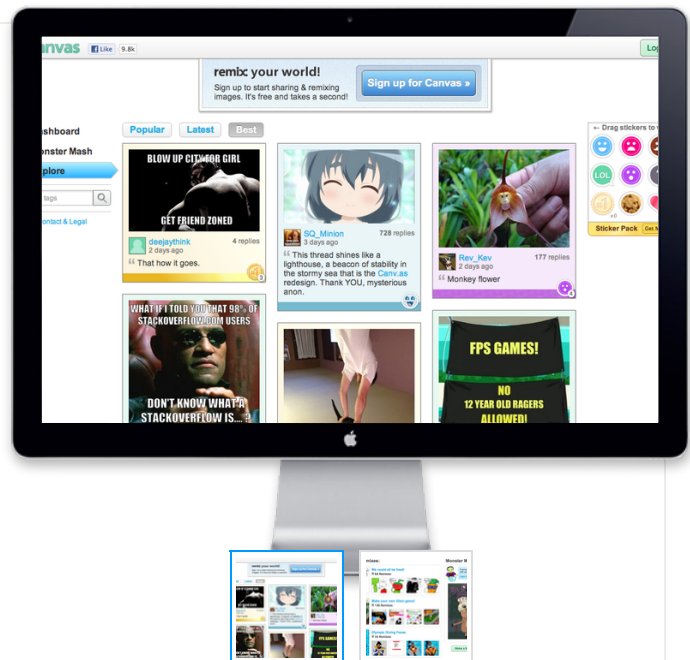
anvas Like 9.8k

Log

remix your world!
Sign up to start sharing & remixing images. It's free and takes a second!
Sign up for Canvas »

shboard
nster Mash
plore
tags
ontact & Legal

Popular Latest Best

BLOW UP CITY FOR GIRL
GET FRIEND ZONED
deejaythink 4 replies
2 days ago
“ That how it goes.

SQ_Minion 728 replies
3 days ago
“ This thread shines like a lighthouse, a beacon of stability in the stormy sea that is the Canv.as redesign. Thank YOU, mysterious anon.

Rev_Kev 177 replies
2 days ago
“ Monkey flower

WHAT IF I TOLD YOU THAT 98% OF STACKOVERFLOW.COM USERS
DON'T KNOW WHAT A STACKOVERFLOW IS....

FPS GAMES!
NO
12 YEAR OLD RAGERS
ALLOWED!

← Drag stickers to
LOL
Sticker Pack Get M

remix your world!
FPS GAMES
mixes: Monster M